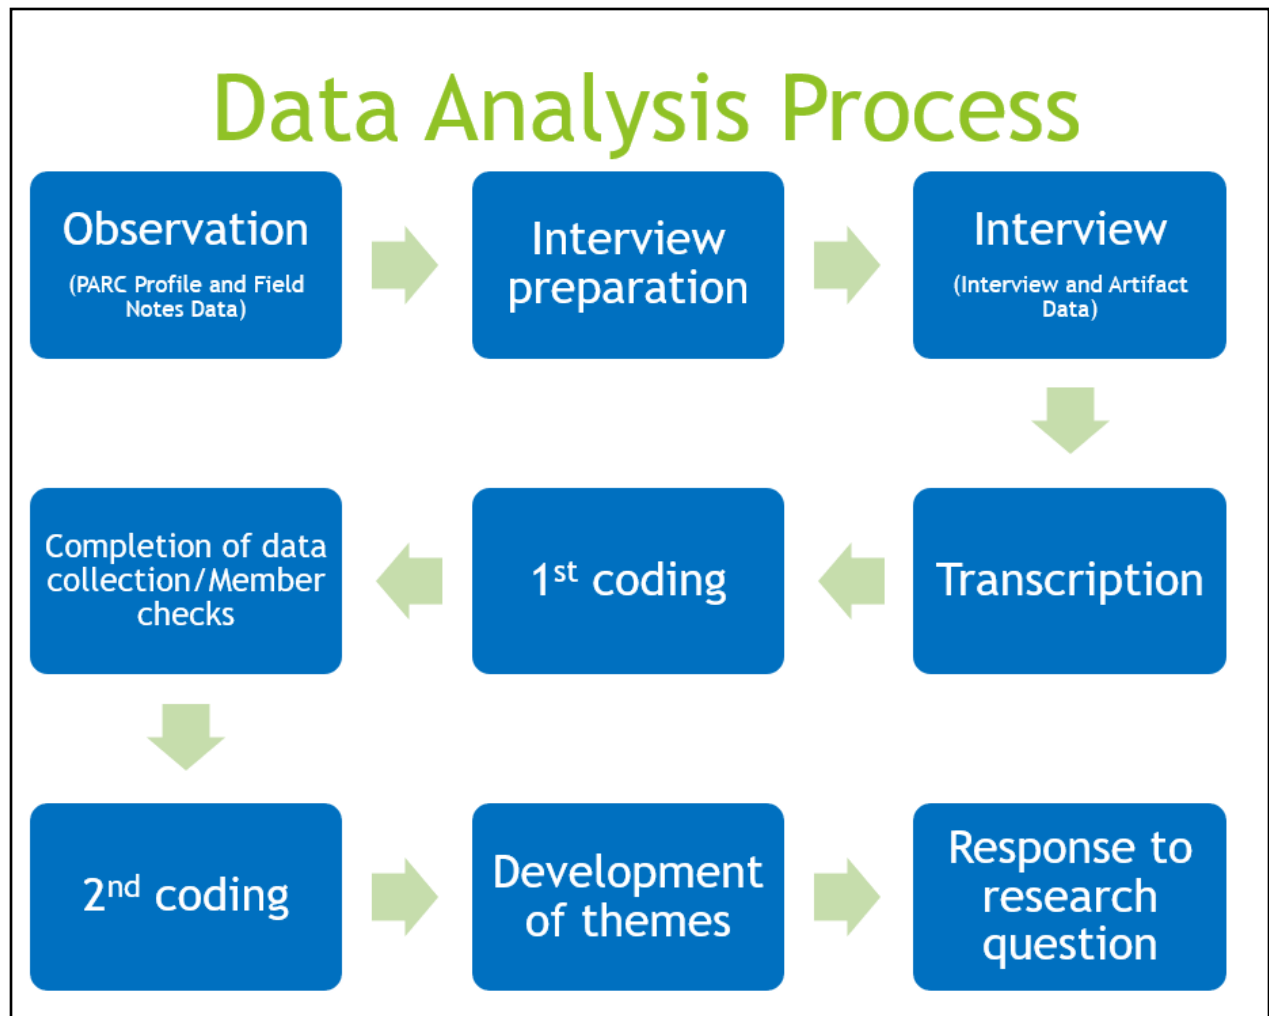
Data Analysis Process

Observation
(PARC Profile and Field Notes Data)

Interview preparation

Interview
(Interview and Artifact Data)

Transcription

$1^{st}$ coding

Completion of data collection/Member checks

$2^{nd}$ coding

Development of themes

Response to research question